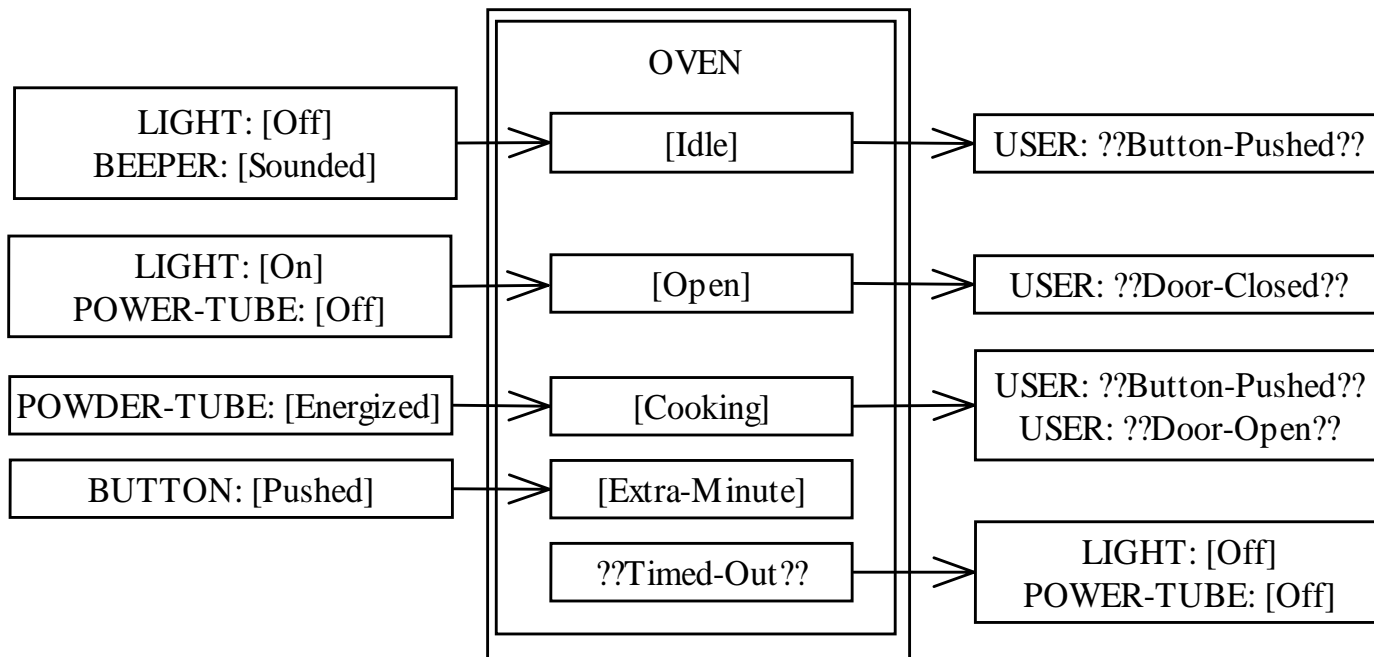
OVEN

LIGHT: [Off]
BEEPER: [Sounded]

[Idle]

USER: ??Button-Pushed??

LIGHT: [On]
POWER-TUBE: [Off]

[Open]

USER: ??Door-Closed??

POWDER-TUBE: [Energized]

[Cooking]

USER: ??Button-Pushed??
USER: ??Door-Open??

BUTTON: [Pushed]

[Extra-Minute]

??Timed-Out??

LIGHT: [Off]
POWER-TUBE: [Off]